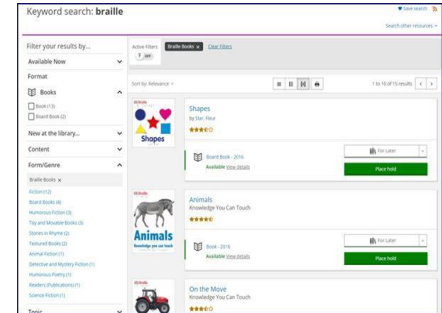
Keyword search: braille

Save search

Search other resources

Filter your results by...

Available Now

Format

Books

Book (13)

Board Book (2)

New at the library...

Content

Form/Genre

Braille Books

Fiction (12)

Board Books (4)

Humorous Fiction (3)

Toy and Movable Books (3)

Stories in Rhyme (2)

Textured Books (2)

Animal Fiction (1)

Detective and Mystery Fiction (1)

Humorous Poetry (1)

Readers (Publications) (1)

Science Fiction (1)

Topic

Active Filters

Braille Books

Clear filters

Sort by: Relevance

1 to 10 of 15 results

Shapes

by Star, Fleur

Board Book - 2016

Available View details

For Later

Place hold

Animals

Knowledge You Can Touch

Animals

Board Book - 2016

Available View details

For Later

Place hold

On the Move

Knowledge You Can Touch